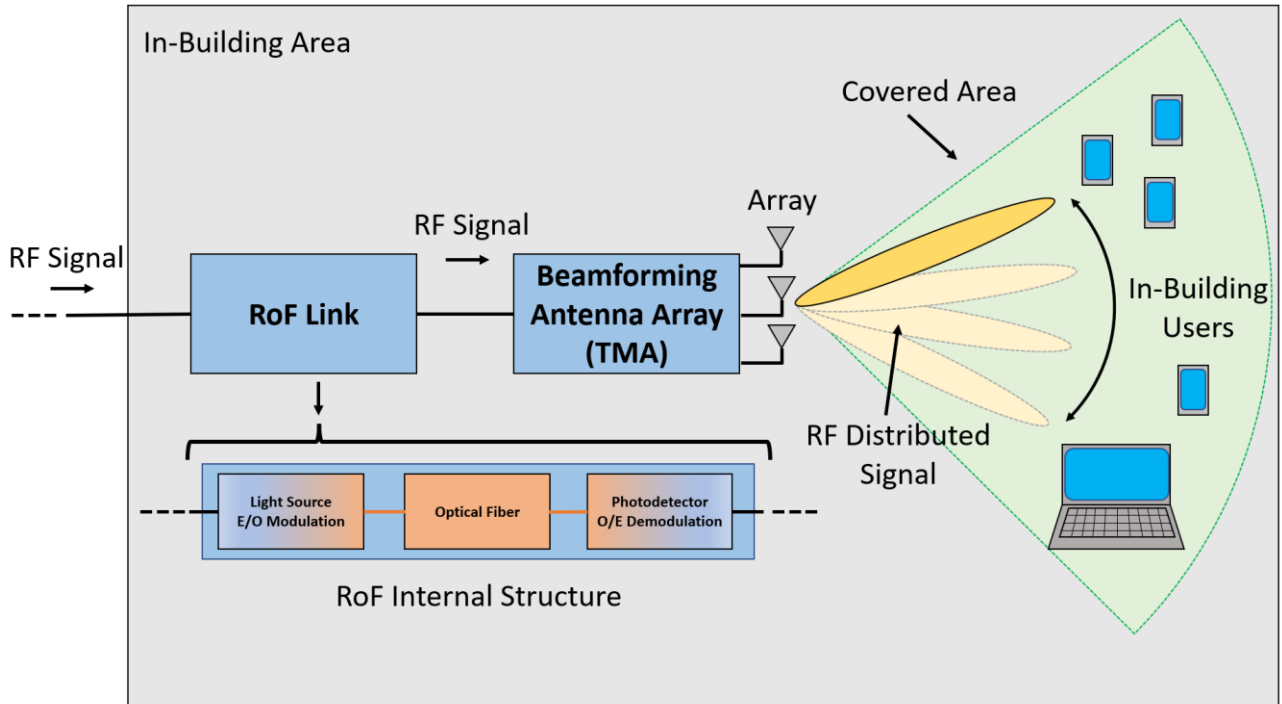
In-Building Area

Covered Area

Array

RF Signal

RF Signal

RoF Link

Beamforming Antenna Array (TMA)

In-Building Users

RF Distributed Signal

Light Source E/O Modulation

Optical Fiber

Photodetector O/E Demodulation

RoF Internal Structure